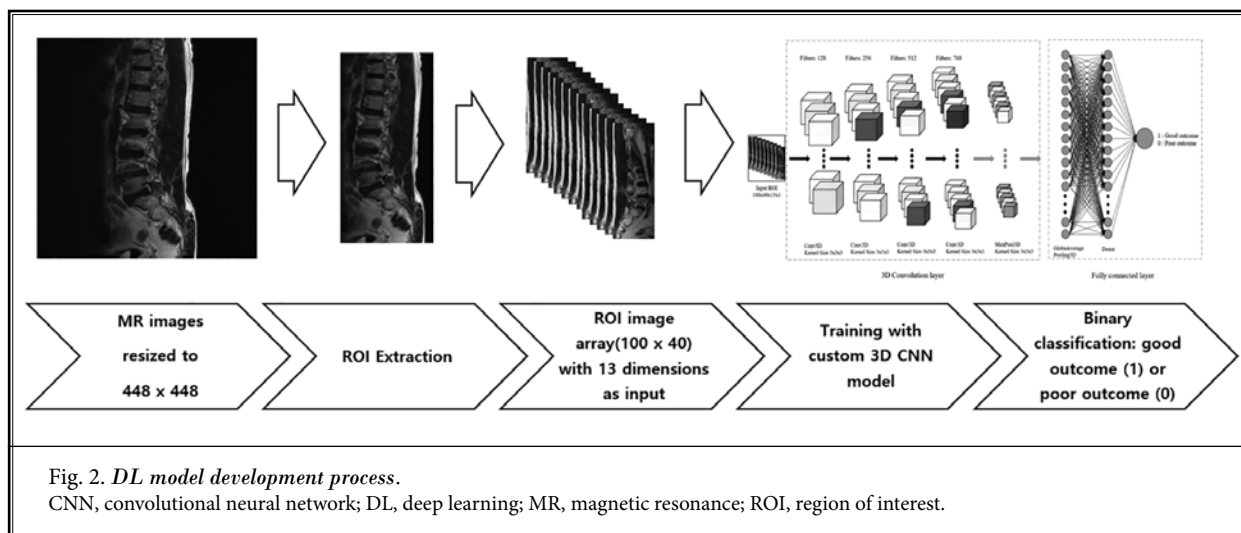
Filters: 128 Filters: 256 Filters: 512 Filters: 768

Input ROI 100x40x13x3

Conv3D Kernel Size 3x3x3

Conv3D Kernel Size 3x3x3

Conv3D Kernel Size 3x3x3

Conv3D Kernel Size 3x3x3

MaxPool3D Kernel Size 3x3x3

3D Convolution layer

GlobalAverage Pooling3D

Dense

1 : Good outcome
0 : Poor outcome

Fully connected layer

MR images resized to 448 x 448

ROI Extraction

ROI image array(100 x 40) with 13 dimensions as input

Training with custom 3D CNN model

Binary classification: good outcome (1) or poor outcome (0)

Fig. 2. *DL model development process*.
CNN, convolutional neural network; DL, deep learning; MR, magnetic resonance; ROI, region of interest.